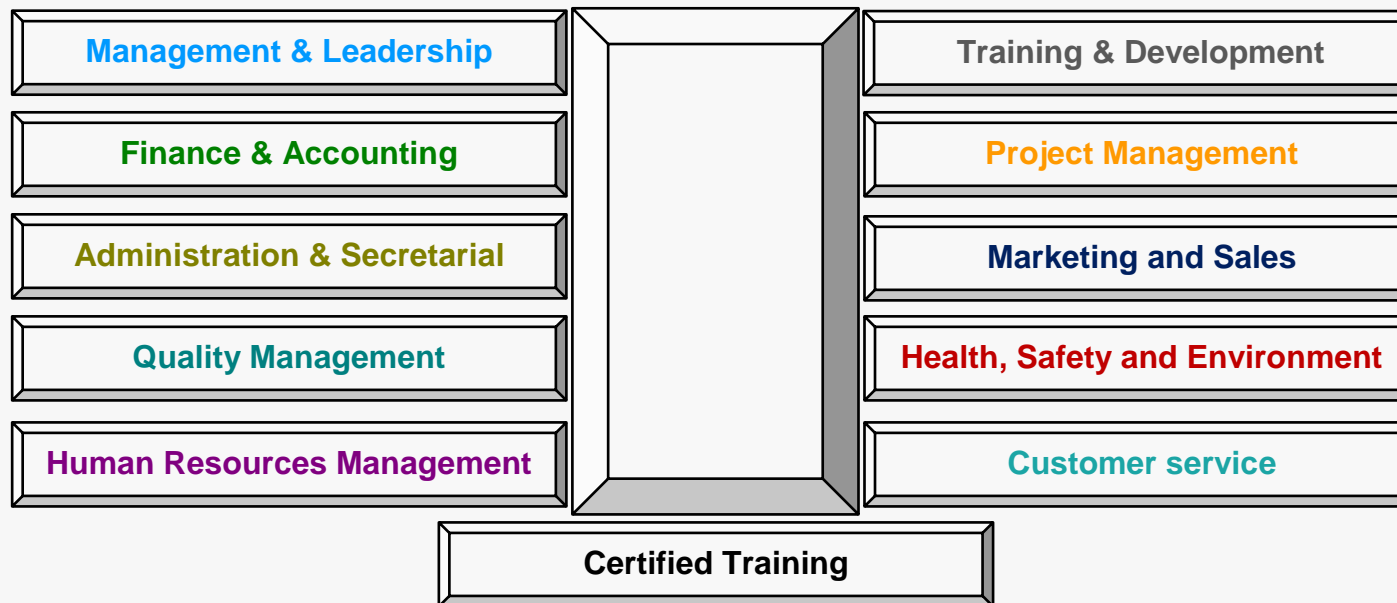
Management & Leadership

Finance & Accounting

Administration & Secretarial

Quality Management

Human Resources Management

Training & Development

Project Management

Marketing and Sales

Health, Safety and Environment

Customer service

Certified Training